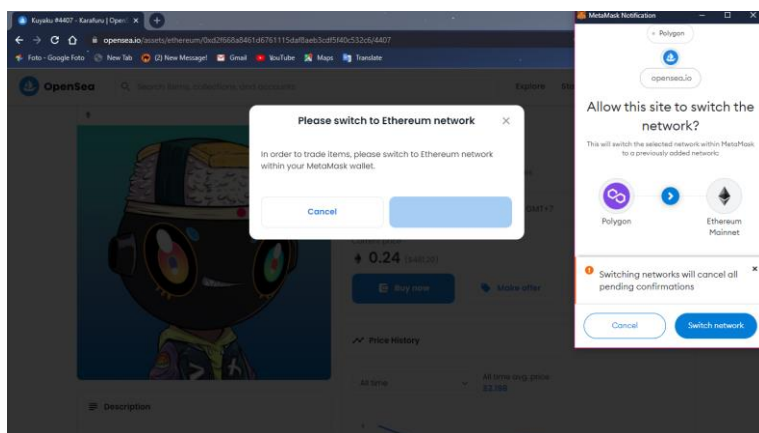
Kuyaku #4407 - Karafuru | Open ×
opensea.io/assets/ethereum/0xd2f668a8461d6761115daf8aeb3cdf5f40c532c6/4407
Foto - Google Foto New Tab (2) New Message! Gmail YouTube Maps Translate
OpenSea
Search items, collections, and accounts
Explore

Please switch to Ethereum network
×
In order to trade items, please switch to Ethereum network within your MetaMask wallet.
Cancel

0.24 ($461.28)
Buy now
Make offer
Price History
All time
All time avg. price
$2,788
Description

MetaMask Notification
Polygon
opensea.io
Allow this site to switch the network?
This will switch the selected network within MetaMask to a previously added network:
Polygon
Ethereum Mainnet
Switching networks will cancel all pending confirmations
×
Cancel
Switch network